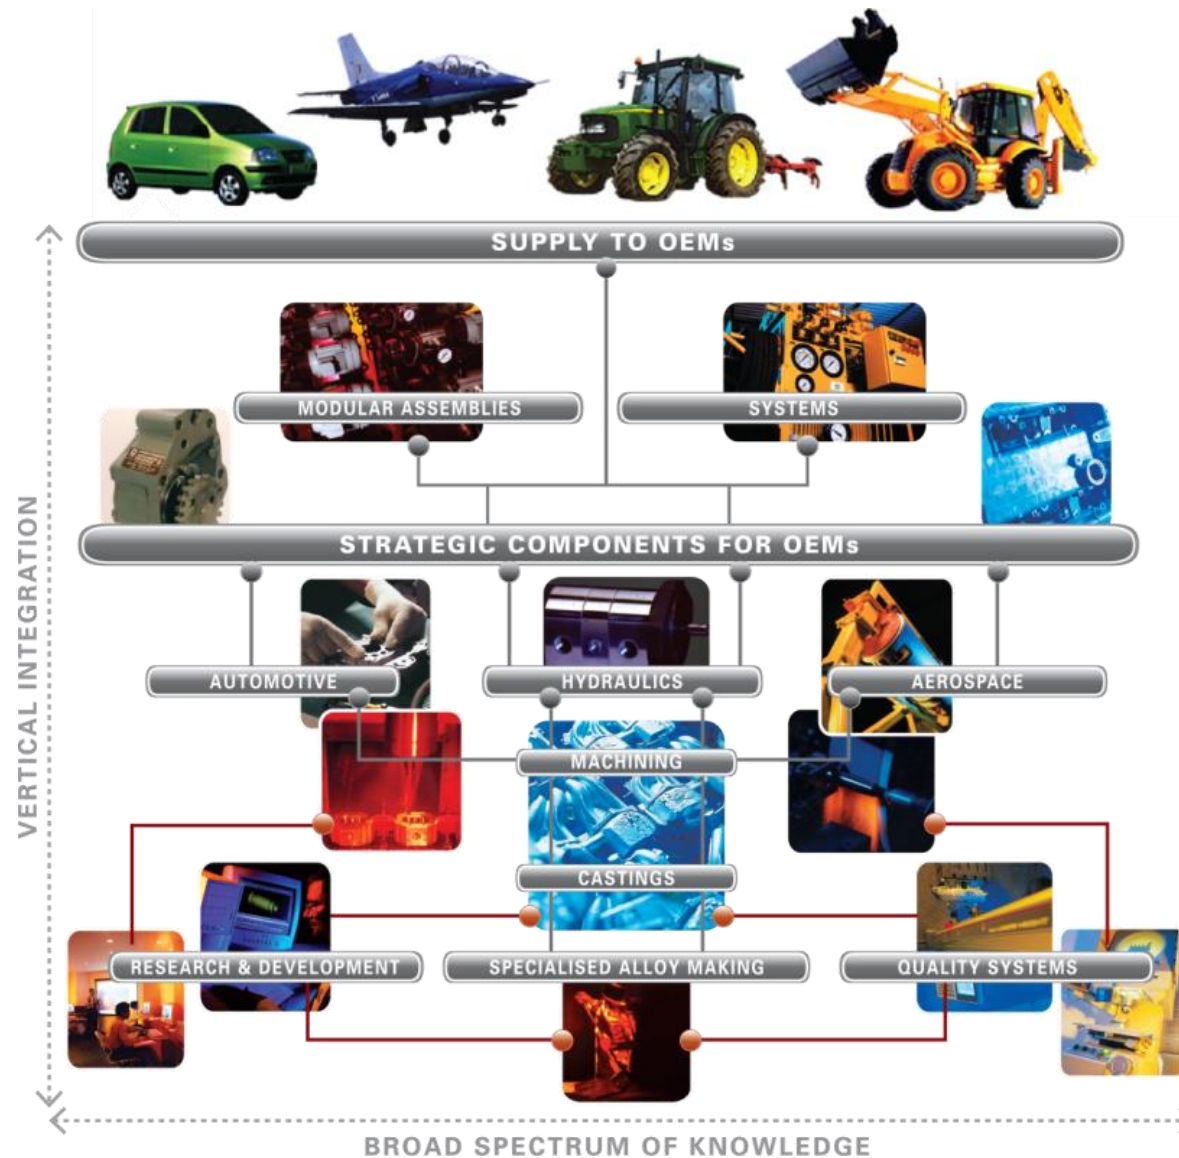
SUPPLY TO OEMs

MODULAR ASSEMBLIES

SYSTEMS

STRATEGIC COMPONENTS FOR OEMs

AUTOMOTIVE

HYDRAULICS

AEROSPACE

MACHINING

CASTINGS

RESEARCH & DEVELOPMENT

SPECIALISED ALLOY MAKING

QUALITY SYSTEMS

VERTICAL INTEGRATION

BROAD SPECTRUM OF KNOWLEDGE